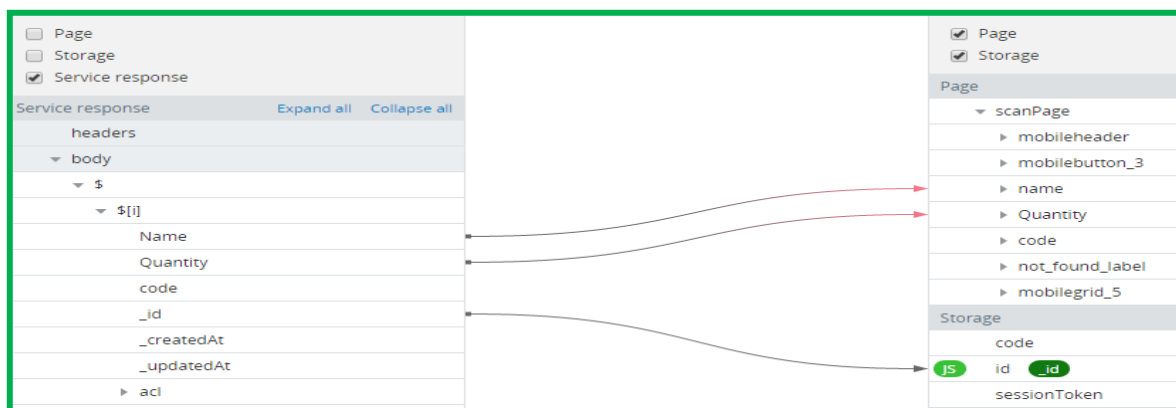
Page
Storage
Service response

Service response Expand all Collapse all
headers
body
$
$[i]
Name
Quantity
code
_id
_createdAt
_updatedAt
acl

Page
Storage

Page
scanPage
mobileheader
mobilebutton_3
name
Quantity
code
not_found_label
mobilegrid_5

Storage
code
JS id _id
sessionToken